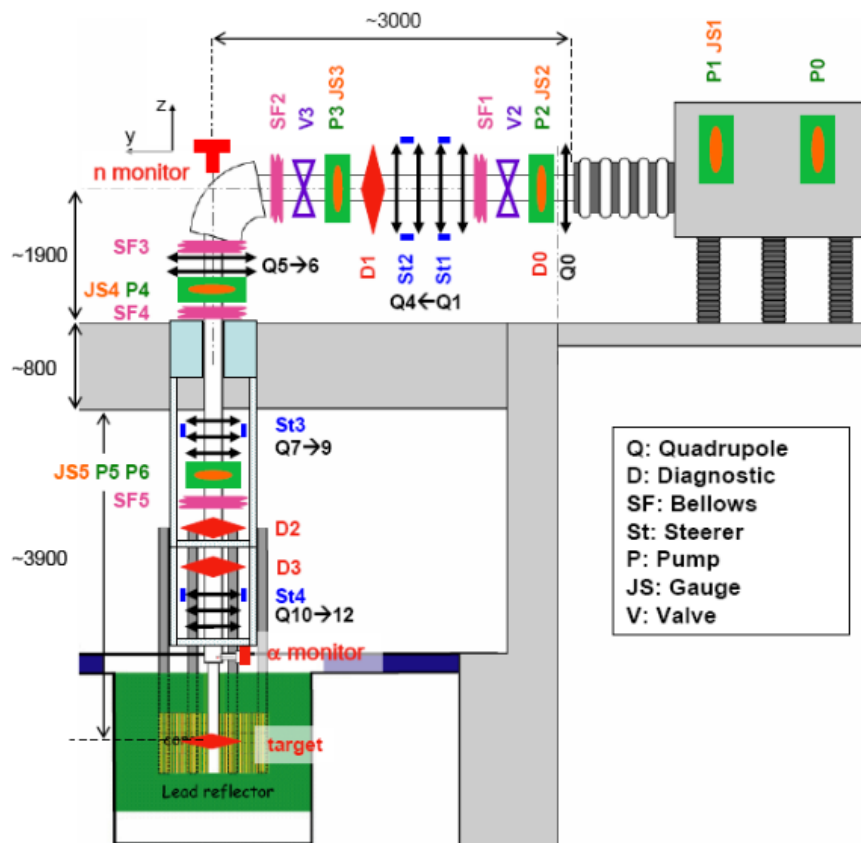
~3000

z
y

n monitor

SF2 V3 P3 JS3 D1 St2 St1 SF1 V2 P2 JS2 D0 Q0

P1 JS1 P0

~1900

SF3
Q5→6
JS4 P4
SF4

Q4←Q1

~800

St3
Q7→9

JS5 P5 P6
SF5

D2

~3900

D3

St4
Q10→12

α monitor

core

target

Lead reflector

Q: Quadrupole
D: Diagnostic
SF: Bellows
St: Steerer
P: Pump
JS: Gauge
V: Valve